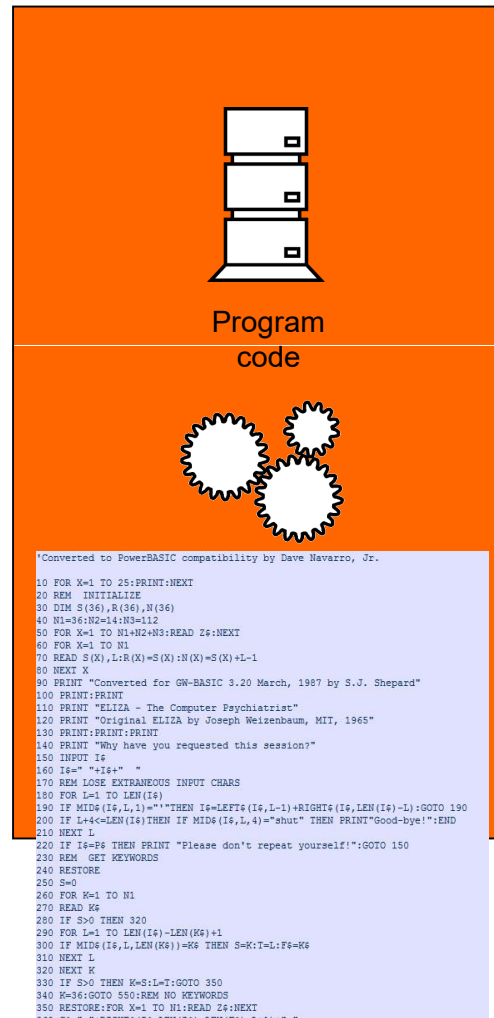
Program code

'Converted to PowerBASIC compatibility by Dave Navarro, Jr.

10 FOR X=1 TO 25:PRINT:NEXT
20 REM  INITIALIZE
30 DIM S(36),R(36),N(36)
40 N1=36:N2=14:N3=112
50 FOR X=1 TO N1+N2+N3:READ Z$:NEXT
60 FOR X=1 TO N1
70 READ S(X),L:R(X)=S(X):N(X)=S(X)+L-1
80 NEXT X
90 PRINT "Converted for GW-BASIC 3.20 March, 1987 by S.J. Shepard"
100 PRINT:PRINT
110 PRINT "ELIZA - The Computer Psychiatrist"
120 PRINT "Original ELIZA by Joseph Weizenbaum, MIT, 1965"
130 PRINT:PRINT:PRINT
140 PRINT "Why have you requested this session?"
150 INPUT I$
160 I$=" "+I$+"  "
170 REM LOSE EXTRANEOUS INPUT CHARS
180 FOR L=1 TO LEN(I$)
190 IF MID$(I$,L,1)="'"THEN I$=LEFT$(I$,L-1)+RIGHT$(I$,LEN(I$)-L):GOTO 190
200 IF L+4<=LEN(I$)THEN IF MID$(I$,L,4)="shut" THEN PRINT"Good-bye!":END
210 NEXT L
220 IF I$=P$ THEN PRINT "Please don't repeat yourself!":GOTO 150
230 REM  GET KEYWORDS
240 RESTORE
250 S=0
260 FOR K=1 TO N1
270 READ K$
280 IF S>0 THEN 320
290 FOR L=1 TO LEN(I$)-LEN(K$)+1
300 IF MID$(I$,L,LEN(K$))=K$ THEN S=K:T=L:F$=K$
310 NEXT L
320 NEXT K
330 IF S>0 THEN K=S:L=T:GOTO 350
340 K=36:GOTO 550:REM NO KEYWORDS
350 RESTORE:FOR X=1 TO N1:READ Z$:NEXT
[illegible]